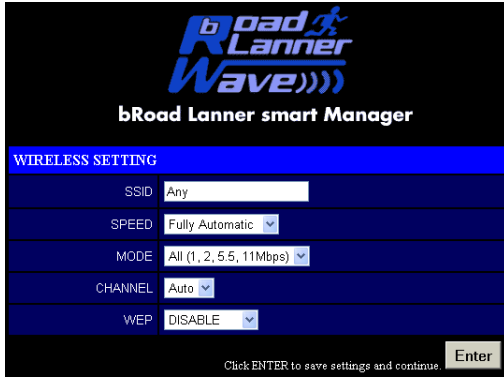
bRoad Lanner Wave

bRoad Lanner smart Manager

WIRELESS SETTING

| | |
|---|---|
| SSID | Any |
| SPEED | Fully Automatic |
| MODE | All (1, 2, 5.5, 11Mbps) |
| CHANNEL | Auto |
| WEP | DISABLE |

Click ENTER to save settings and continue. Enter